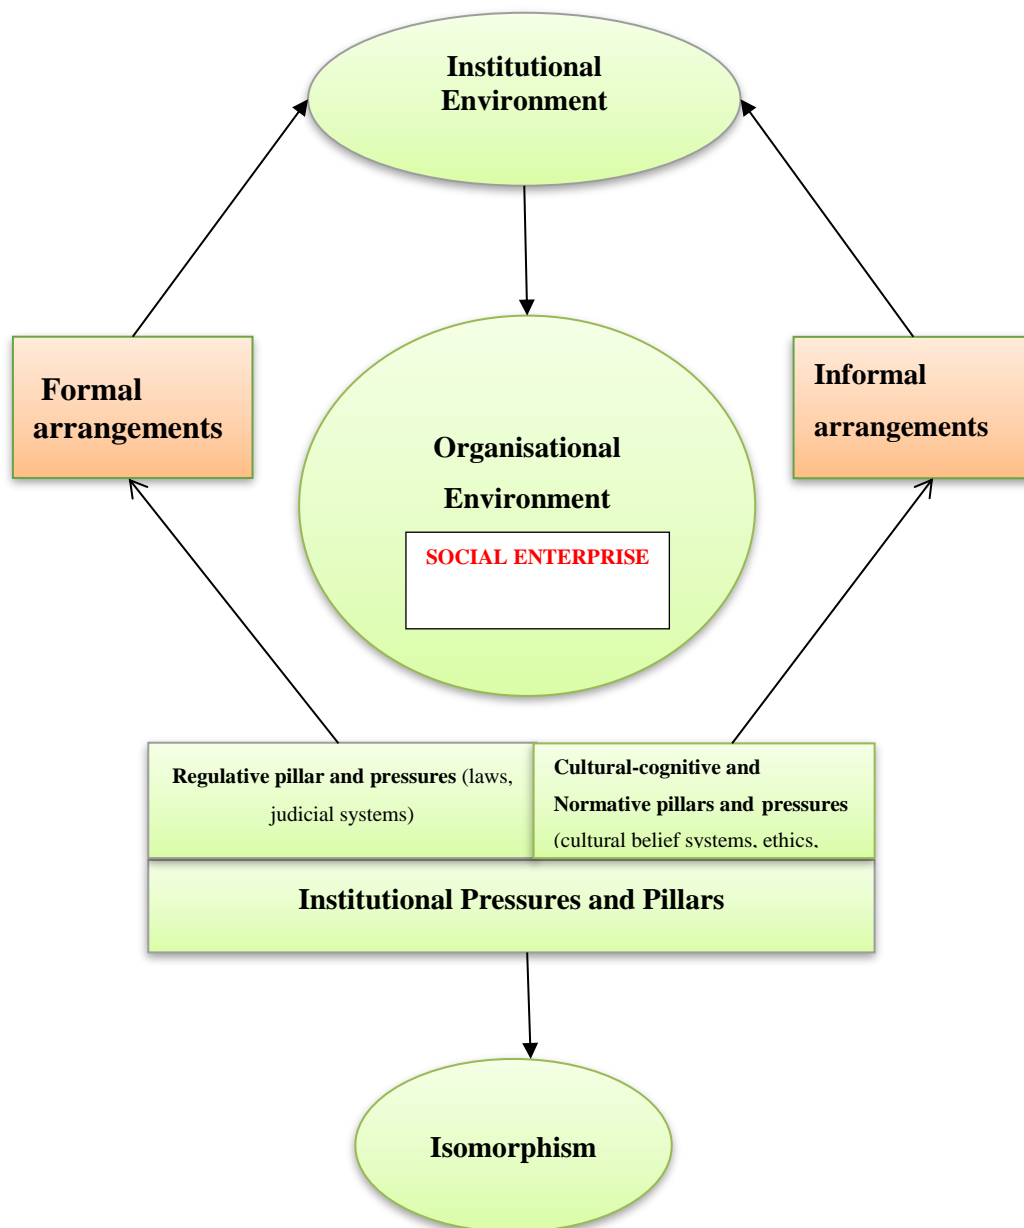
Institutional Environment

Formal arrangements

Organisational Environment

SOCIAL ENTERPRISE

Informal arrangements

Regulative pillar and pressures (laws, judicial systems)

Cultural-cognitive and Normative pillars and pressures (cultural belief systems, ethics,

Institutional Pressures and Pillars

Isomorphism